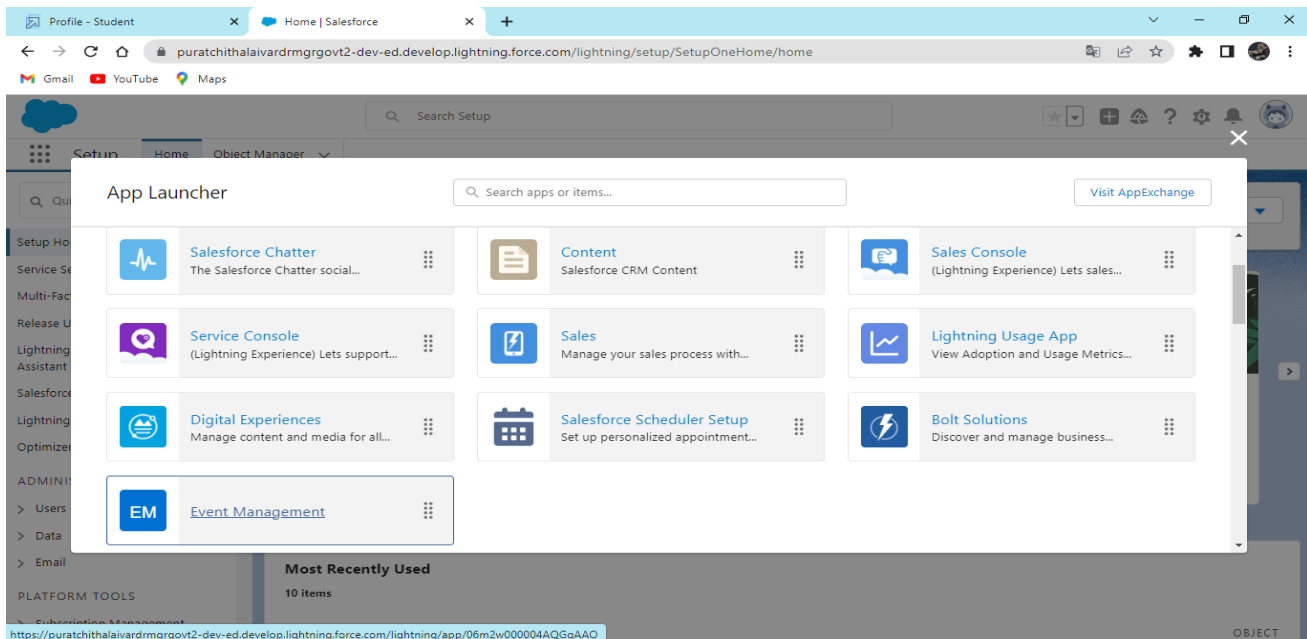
Profile - Student
Home | Salesforce
puratchithalaivardrmgrgovt2-dev-ed.develop.lightning.force.com/lightning/setup/SetupOneHome/home
Gmail YouTube Maps

Search Setup

Setup Home Object Manager

App Launcher
Search apps or items...
Visit AppExchange

Salesforce Chatter
The Salesforce Chatter social...

Content
Salesforce CRM Content

Sales Console
(Lightning Experience) Lets sales...

Service Console
(Lightning Experience) Lets support...

Sales
Manage your sales process with...

Lightning Usage App
View Adoption and Usage Metrics...

Digital Experiences
Manage content and media for all...

Salesforce Scheduler Setup
Set up personalized appointment...

Bolt Solutions
Discover and manage business...

EM
Event Management

Setup Ho
Service Se
Multi-Fac
Release U
Lightning Assistant
Salesforc
Lightning
Optimizer
ADMINI
Users
Data
Email
PLATFORM TOOLS
Subscription Management

Most Recently Used
10 items

OBJECT

https://puratchithalaivardrmgrgovt2-dev-ed.develop.lightning.force.com/lightning/app/06m2w000004AQGgAAO